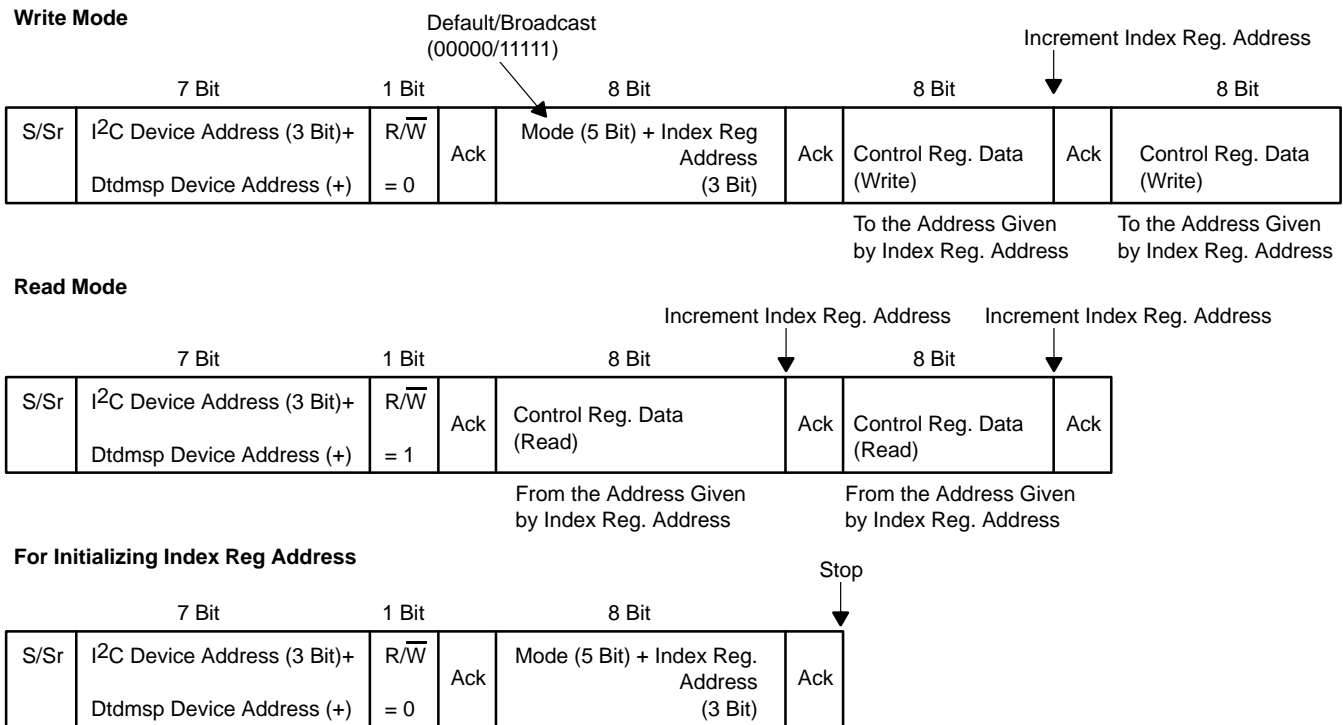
**Write Mode**

Default/Broadcast (00000/11111)

Increment Index Reg. Address

| | 7 Bit | 1 Bit | | 8 Bit | | 8 Bit | | 8 Bit |
|---|---|---|---|---|---|---|---|---|
| S/Sr | I$^2$C Device Address (3 Bit)+ Dtdmsp Device Address (+) | R/$\overline{W}$ = 0 | Ack | Mode (5 Bit) + Index Reg Address (3 Bit) | Ack | Control Reg. Data (Write) | Ack | Control Reg. Data (Write) |

To the Address Given by Index Reg. Address

To the Address Given by Index Reg. Address

**Read Mode**

Increment Index Reg. Address

Increment Index Reg. Address

| | 7 Bit | 1 Bit | | 8 Bit | | 8 Bit | |
|---|---|---|---|---|---|---|---|
| S/Sr | I$^2$C Device Address (3 Bit)+ Dtdmsp Device Address (+) | R/$\overline{W}$ = 1 | Ack | Control Reg. Data (Read) | Ack | Control Reg. Data (Read) | Ack |

From the Address Given by Index Reg. Address

From the Address Given by Index Reg. Address

**For Initializing Index Reg Address**

Stop

| | 7 Bit | 1 Bit | | 8 Bit | |
|---|---|---|---|---|---|
| S/Sr | I$^2$C Device Address (3 Bit)+ Dtdmsp Device Address (+) | R/$\overline{W}$ = 0 | Ack | Mode (5 Bit) + Index Reg. Address (3 Bit) | Ack |